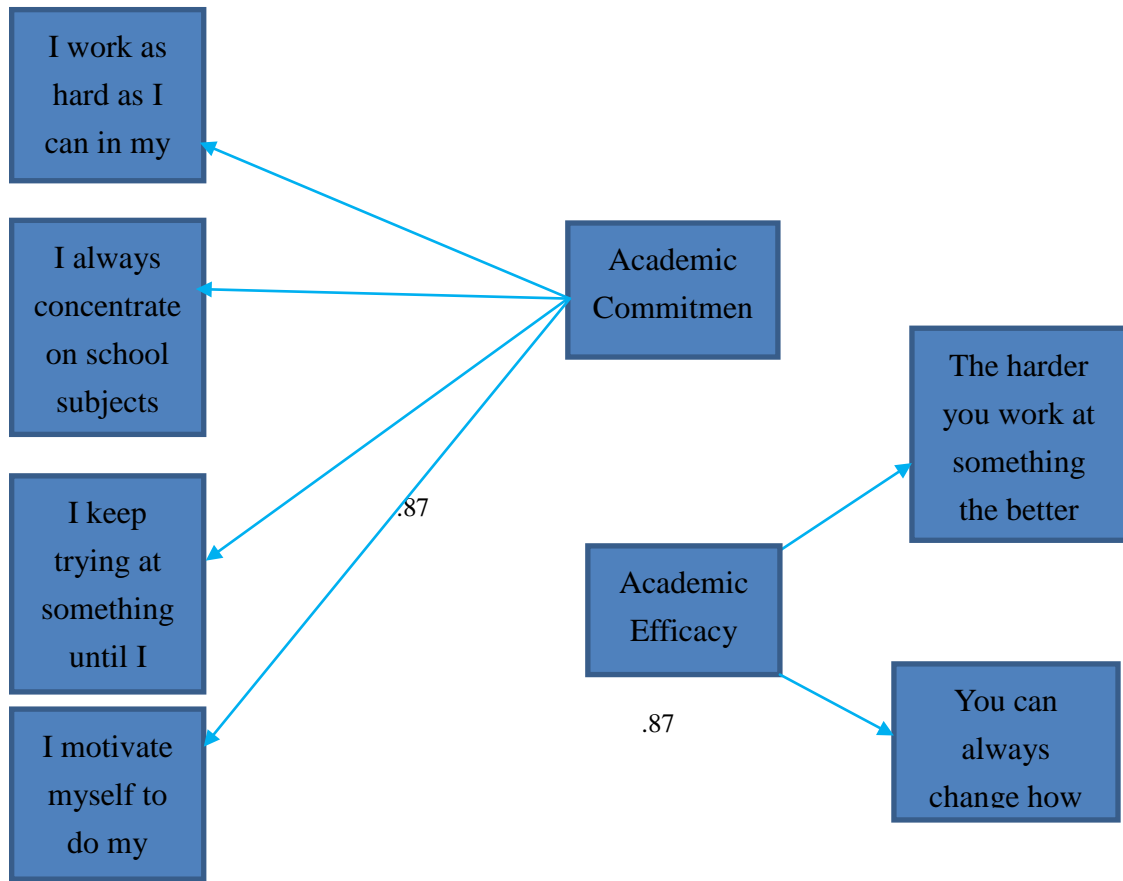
I work as hard as I can in my

I always concentrate on school subjects

I keep trying at something until I

I motivate myself to do my

Academic Commitmen

.87

The harder you work at something the better

Academic Efficacy

.87

You can always change how